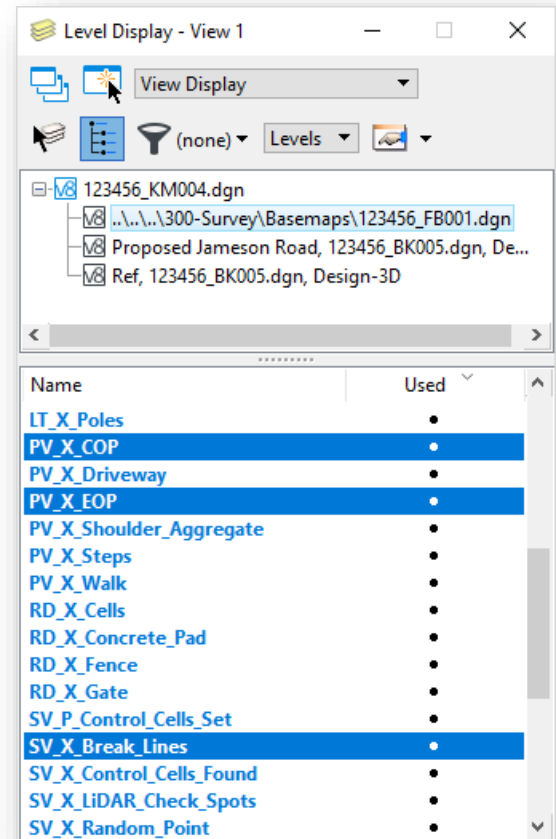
Level Display - View 1

View Display

(none)

Levels

V8 123456_KM004.dgn
V8 ..\..\..\300-Survey\Basemaps\123456_FB001.dgn
V8 Proposed Jameson Road, 123456_BK005.dgn, De...
V8 Ref, 123456_BK005.dgn, Design-3D

| Name | Used |
|---|---|
| LT_X_Poles | • |
| PV_X_COP | • |
| PV_X_Driveway | • |
| PV_X_EOP | • |
| PV_X_Shoulder_Aggregate | • |
| PV_X_Steps | • |
| PV_X_Walk | • |
| RD_X_Cells | • |
| RD_X_Concrete_Pad | • |
| RD_X_Fence | • |
| RD_X_Gate | • |
| SV_P_Control_Cells_Set | • |
| SV_X_Break_Lines | • |
| SV_X_Control_Cells_Found | • |
| SV_X_LiDAR_Check_Spots | • |
| SV_X_Random_Point | • |